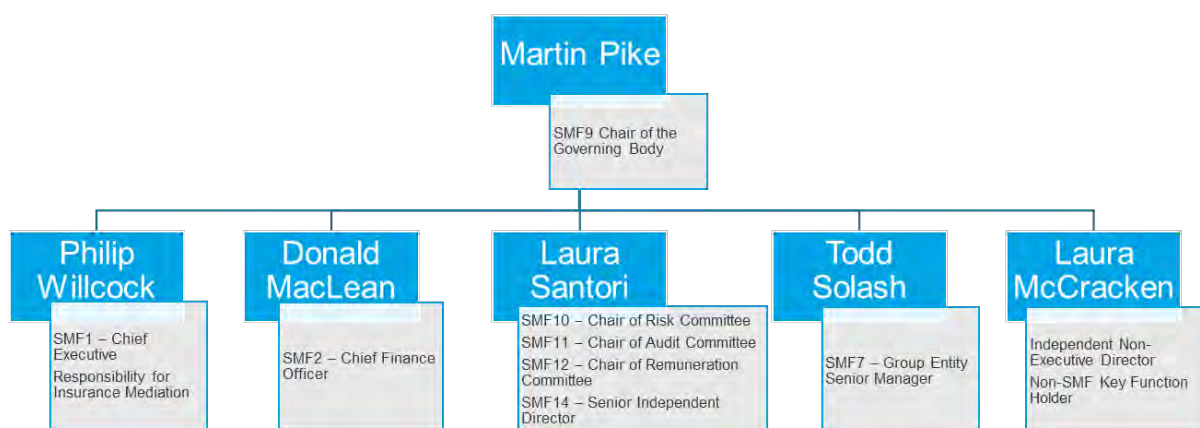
Martin Pike

SMF9 Chair of the Governing Body

Philip Willcock

SMF1 – Chief Executive

Responsibility for Insurance Mediation

Donald MacLean

SMF2 – Chief Finance Officer

Laura Santori

SMF10 – Chair of Risk Committee

SMF11 – Chair of Audit Committee

SMF12 – Chair of Remuneration Committee

SMF14 – Senior Independent Director

Todd Solash

SMF7 – Group Entity Senior Manager

Laura McCracken

Independent Non-Executive Director

Non-SMF Key Function Holder